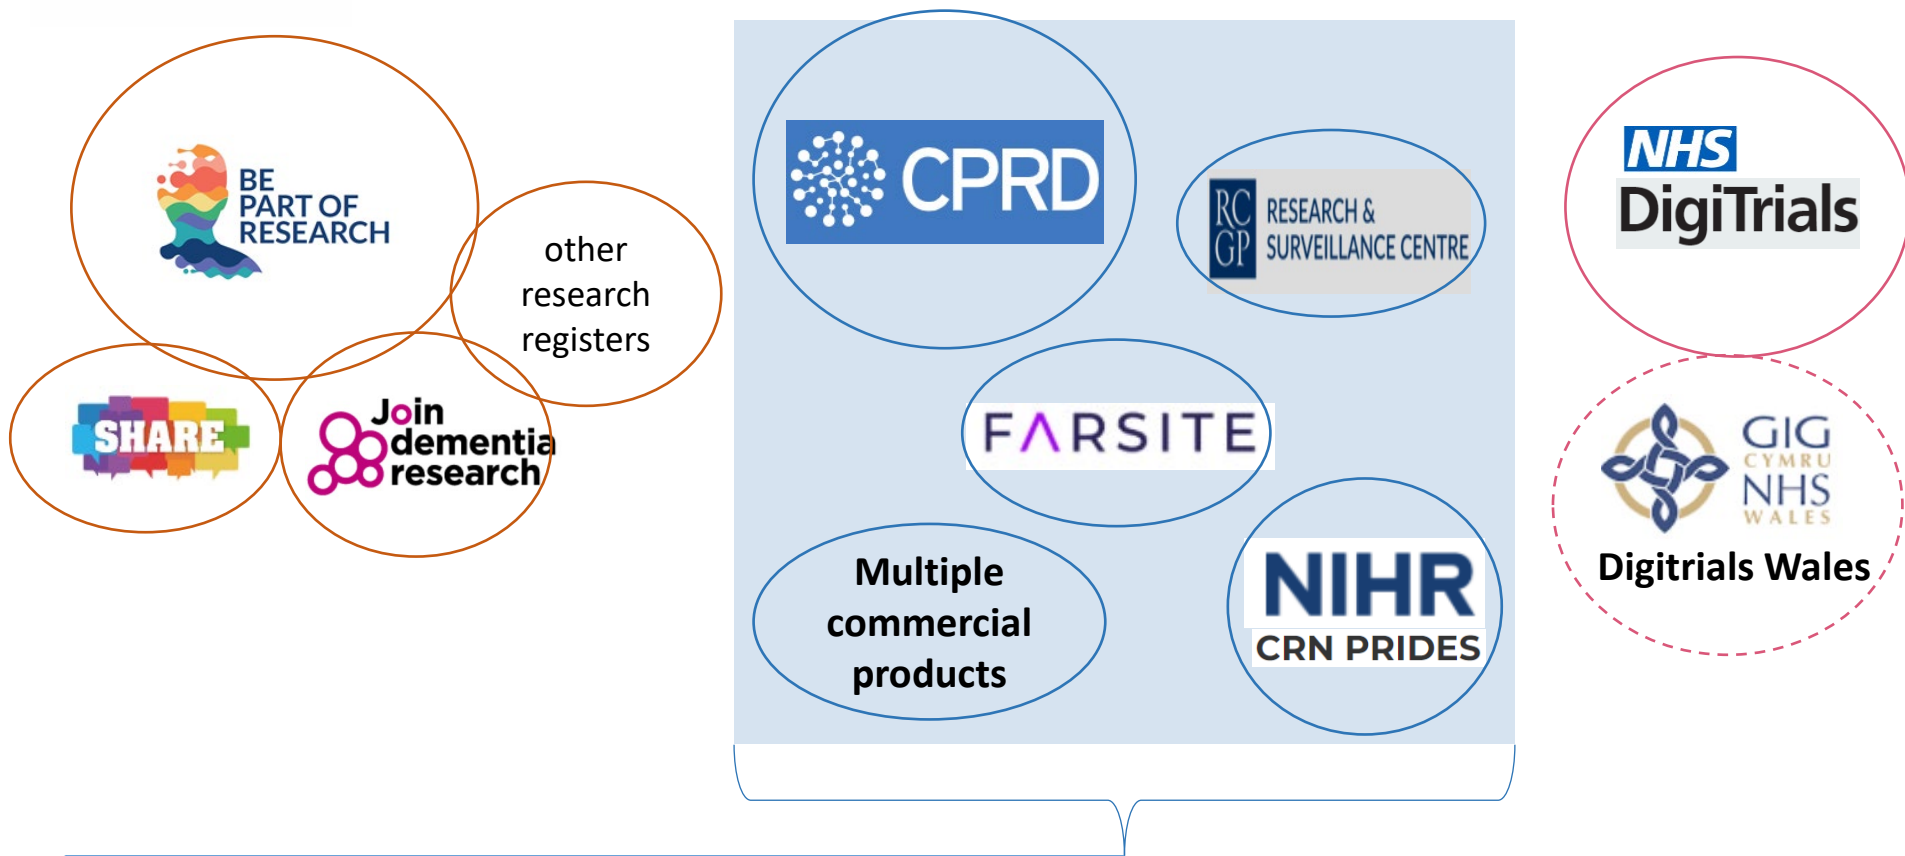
BE PART OF RESEARCH

other research registers

SHARE

Join dementia research

CPRD

RCGP RESEARCH & SURVEILLANCE CENTRE

FARSITE

Multiple commercial products

NIHR CRN PRIDES

NHS DigiTrials

GIG CYMRU NHS WALES

Digitrials Wales